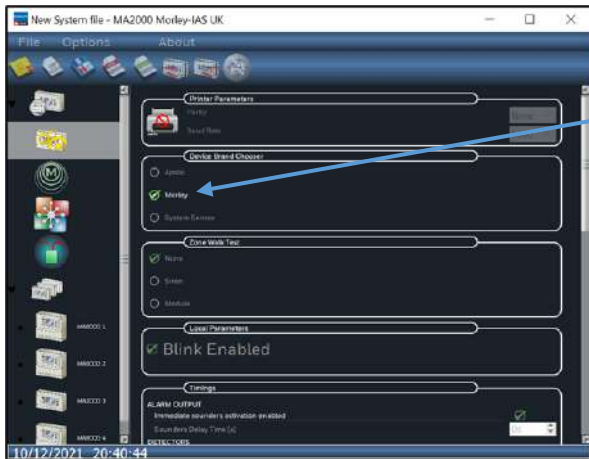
New System file - MA2000 Morley-IAS UK

File Options About

Printer Parameters
Parity
Baud Rate

Device Brand Chooser
Apollo
Morley
System Sensor

Zone Walk Test
None
Siren
Module

Local Parameters
Blink Enabled

Timings
ALARM OUTPUT
Immediate sounders activation enabled
Sounders Delay Time [s]
DETECTORS

MA0C00 1
MA0C00 2
MA0C00 3
MA0C00 4

10/12/2021 20:40:44